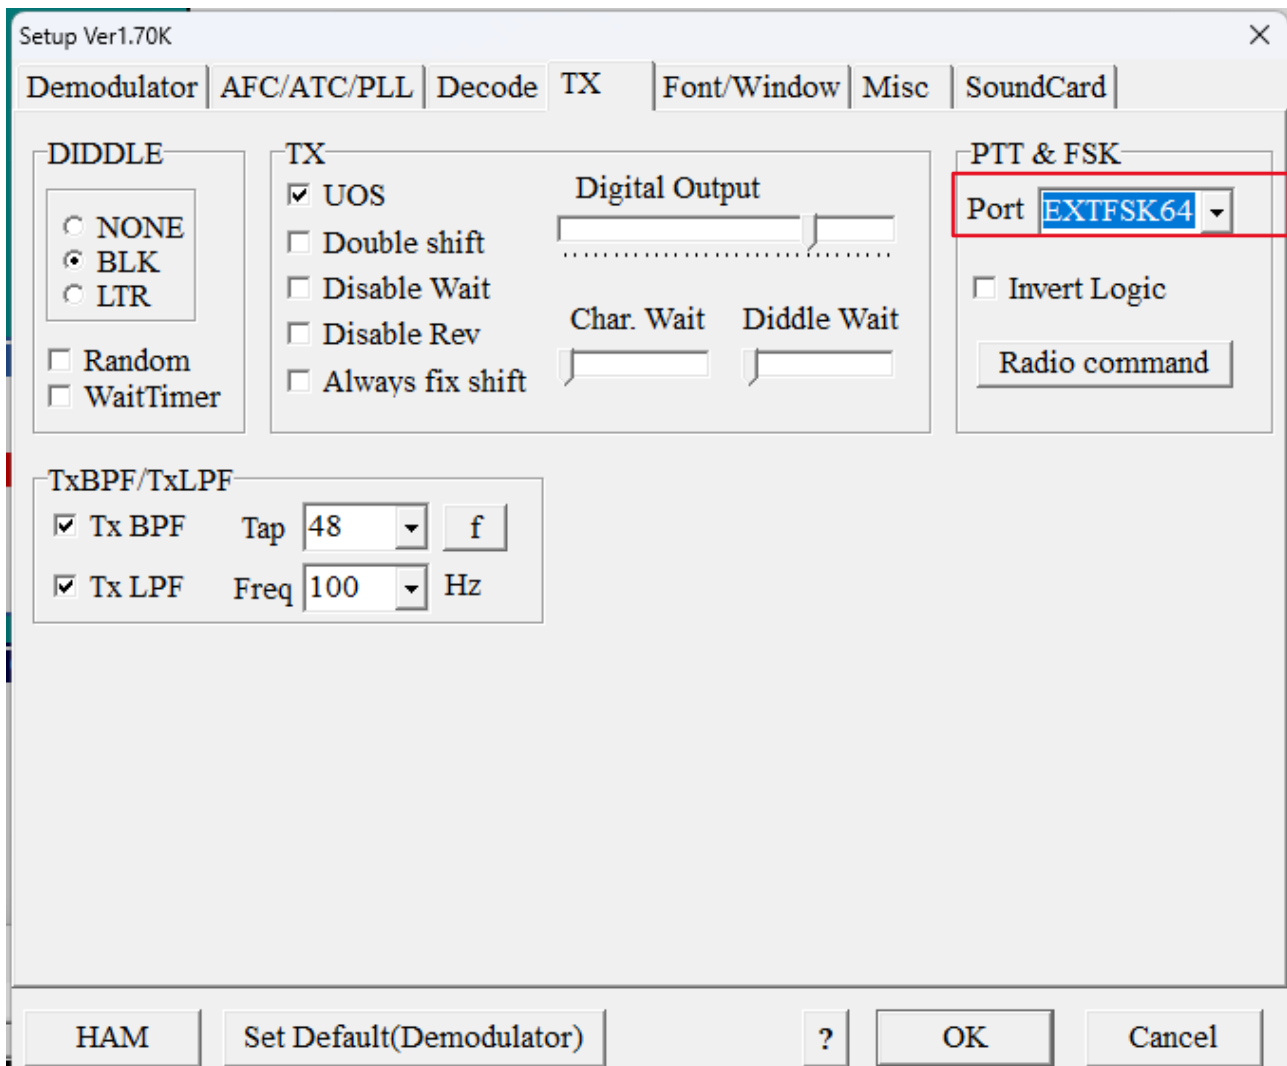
Setup Ver1.70K

Demodulator | AFC/ATC/PLL | Decode | TX | Font/Window | Misc | SoundCard

DIDDLE
NONE
BLK
LTR
Random
WaitTimer

TX
UOS
Double shift
Disable Wait
Disable Rev
Always fix shift

Digital Output

Char. Wait
Diddle Wait

PTT & FSK
Port EXTFSK64
Invert Logic
Radio command

TxBPF/TxLPF
Tx BPF
Tap 48
f
Tx LPF
Freq 100
Hz

HAM
Set Default(Demodulator)
?
OK
Cancel